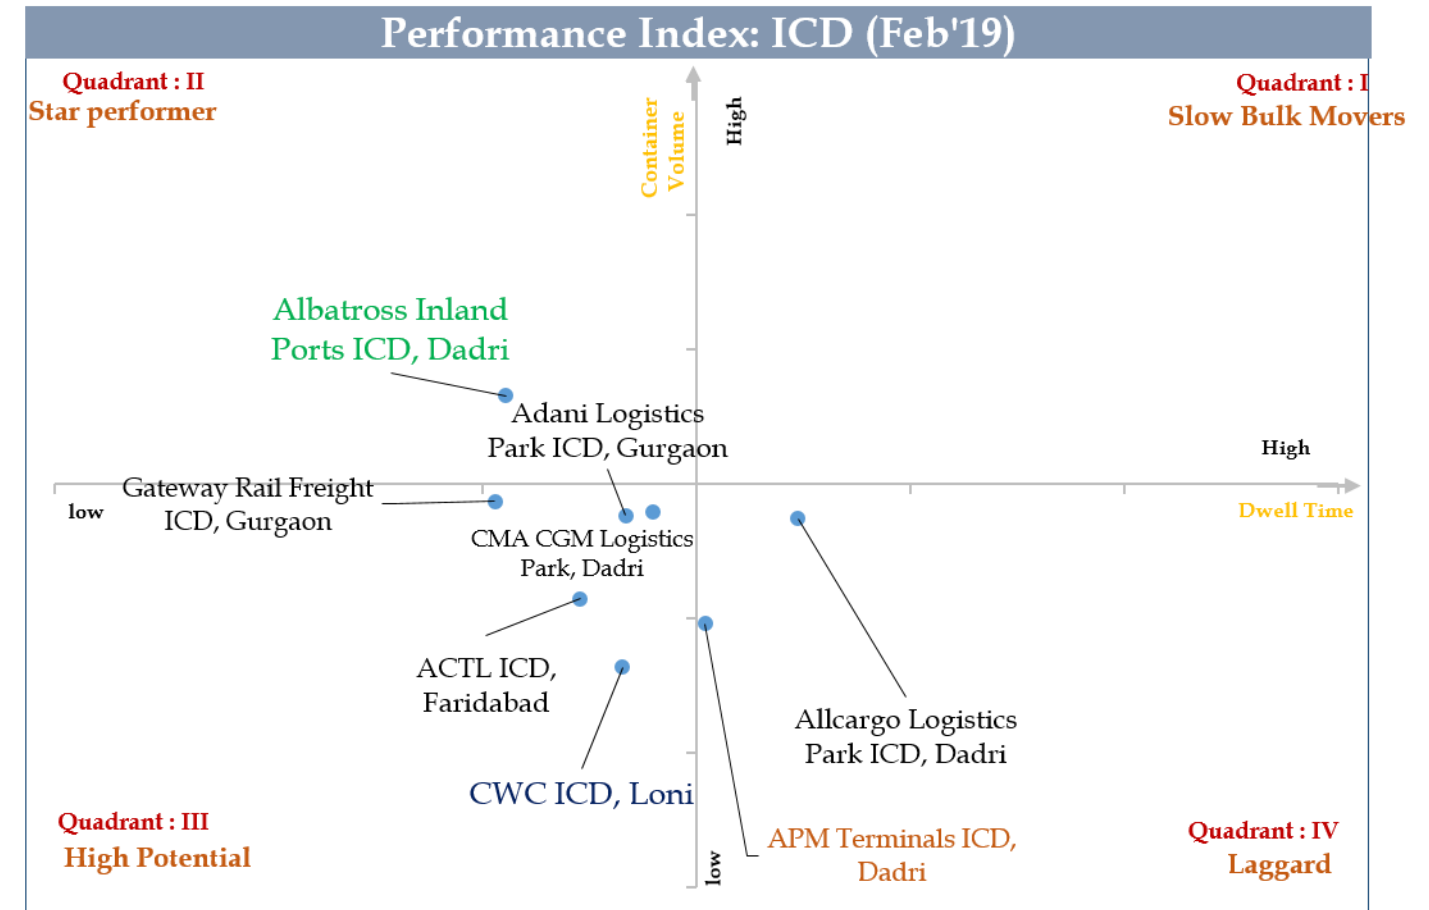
Performance Index: ICD (Feb'19)

Quadrant : II
Star performer

Quadrant : I
Slow Bulk Movers

Container Volume

High

Albatross Inland Ports ICD, Dadri

Adani Logistics Park ICD, Gurgaon

High

Gateway Rail Freight ICD, Gurgaon

low

Dwell Time

CMA CGM Logistics Park, Dadri

ACTL ICD, Faridabad

Allcargo Logistics Park ICD, Dadri

CWC ICD, Loni

Quadrant : III
High Potential

low

APM Terminals ICD, Dadri

Quadrant : IV
Laggard